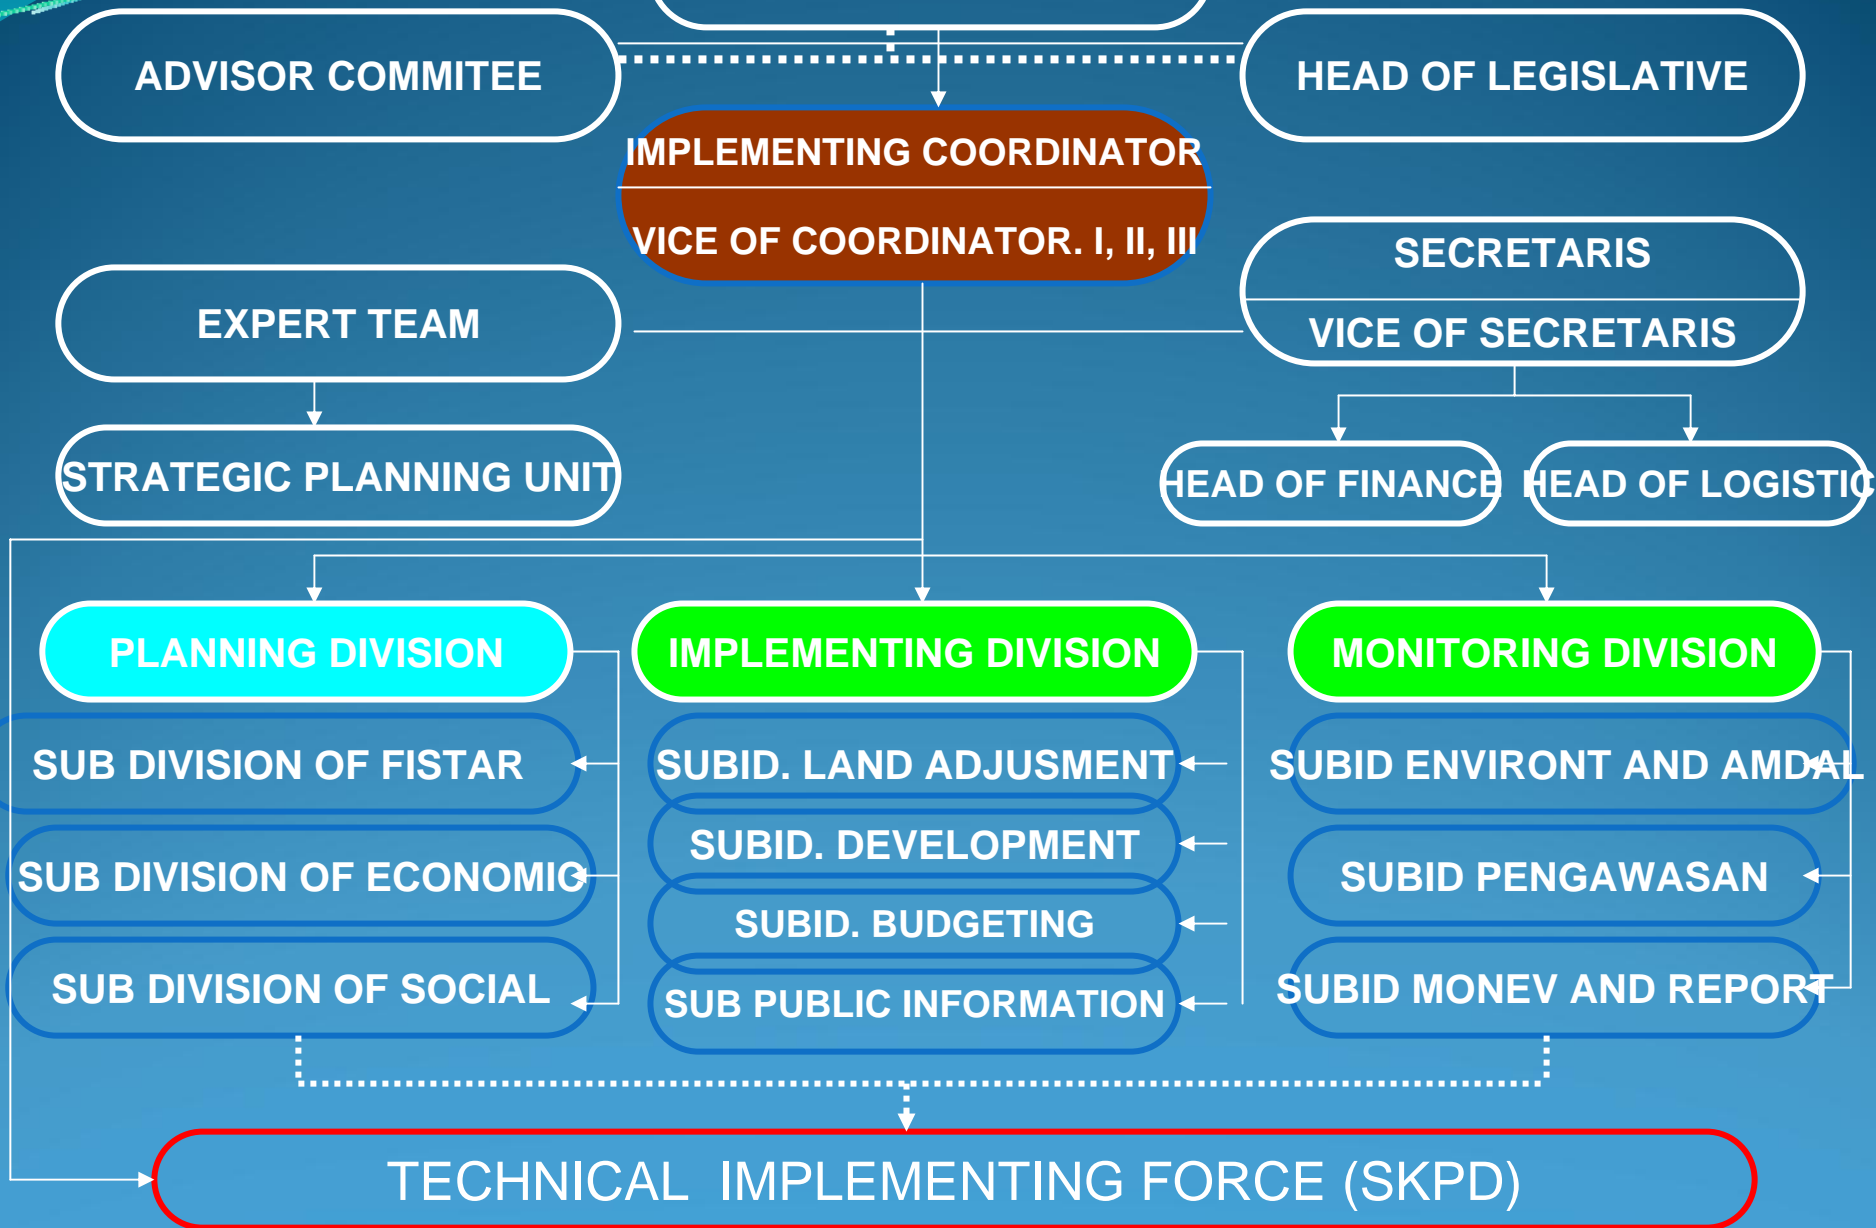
ADVISOR COMMITEE

HEAD OF LEGISLATIVE

IMPLEMENTING COORDINATOR

VICE OF COORDINATOR. I, II, III

SECRETARIS

VICE OF SECRETARIS

EXPERT TEAM

STRATEGIC PLANNING UNIT

HEAD OF FINANCE

HEAD OF LOGISTIC

PLANNING DIVISION

IMPLEMENTING DIVISION

MONITORING DIVISION

SUB DIVISION OF FISTAR

SUB DIVISION OF ECONOMIC

SUB DIVISION OF SOCIAL

SUBID. LAND ADJUSMENT

SUBID. DEVELOPMENT

SUBID. BUDGETING

SUB PUBLIC INFORMATION

SUBID ENVIRONT AND AMDAL

SUBID PENGAWASAN

SUBID MONEV AND REPORT

TECHNICAL IMPLEMENTING FORCE (SKPD)